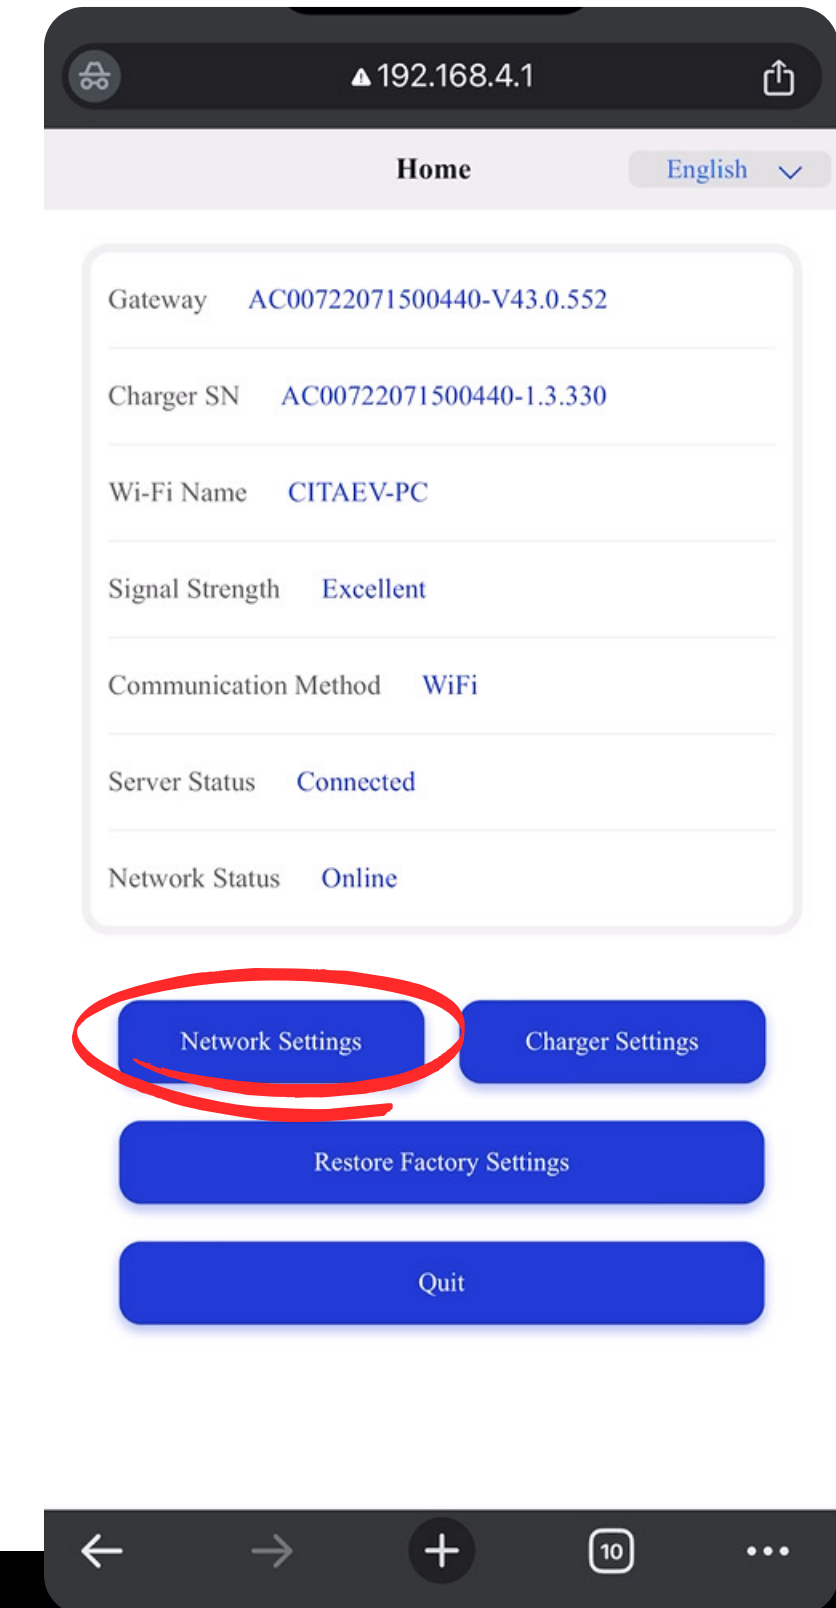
192.168.4.1

Home English

Gateway AC00722071500440-V43.0.552

Charger SN AC00722071500440-1.3.330

Wi-Fi Name CITAEV-PC

Signal Strength Excellent

Communication Method WiFi

Server Status Connected

Network Status Online

Network Settings

Charger Settings

Restore Factory Settings

Quit

10